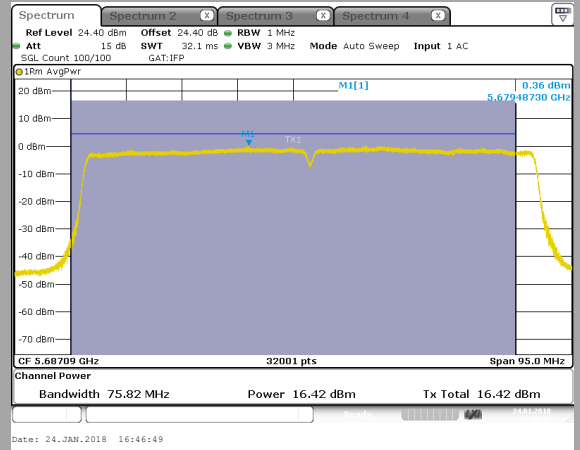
Spectrum
Spectrum 2 X
Spectrum 3 X
Spectrum 4 X

Ref Level 24.40 dBm Offset 24.40 dB RBW 1 MHz
Att 15 dB SWT 32.1 ms VBW 3 MHz Mode Auto Sweep Input 1 AC
SGL Count 100/100 GAT:IFP

1Rm AvgPwr
M1[1] 0.36 dBm
5.67948730 GHz

20 dBm
10 dBm
0 dBm
-10 dBm
-20 dBm
-30 dBm
-40 dBm
-50 dBm
-60 dBm
-70 dBm

M1
TX1

CF 5.68709 GHz 32001 pts Span 95.0 MHz

Channel Power

Bandwidth 75.82 MHz Power 16.42 dBm Tx Total 16.42 dBm

Ready
24.01.2018

Date: 24.JAN.2018 16:46:49